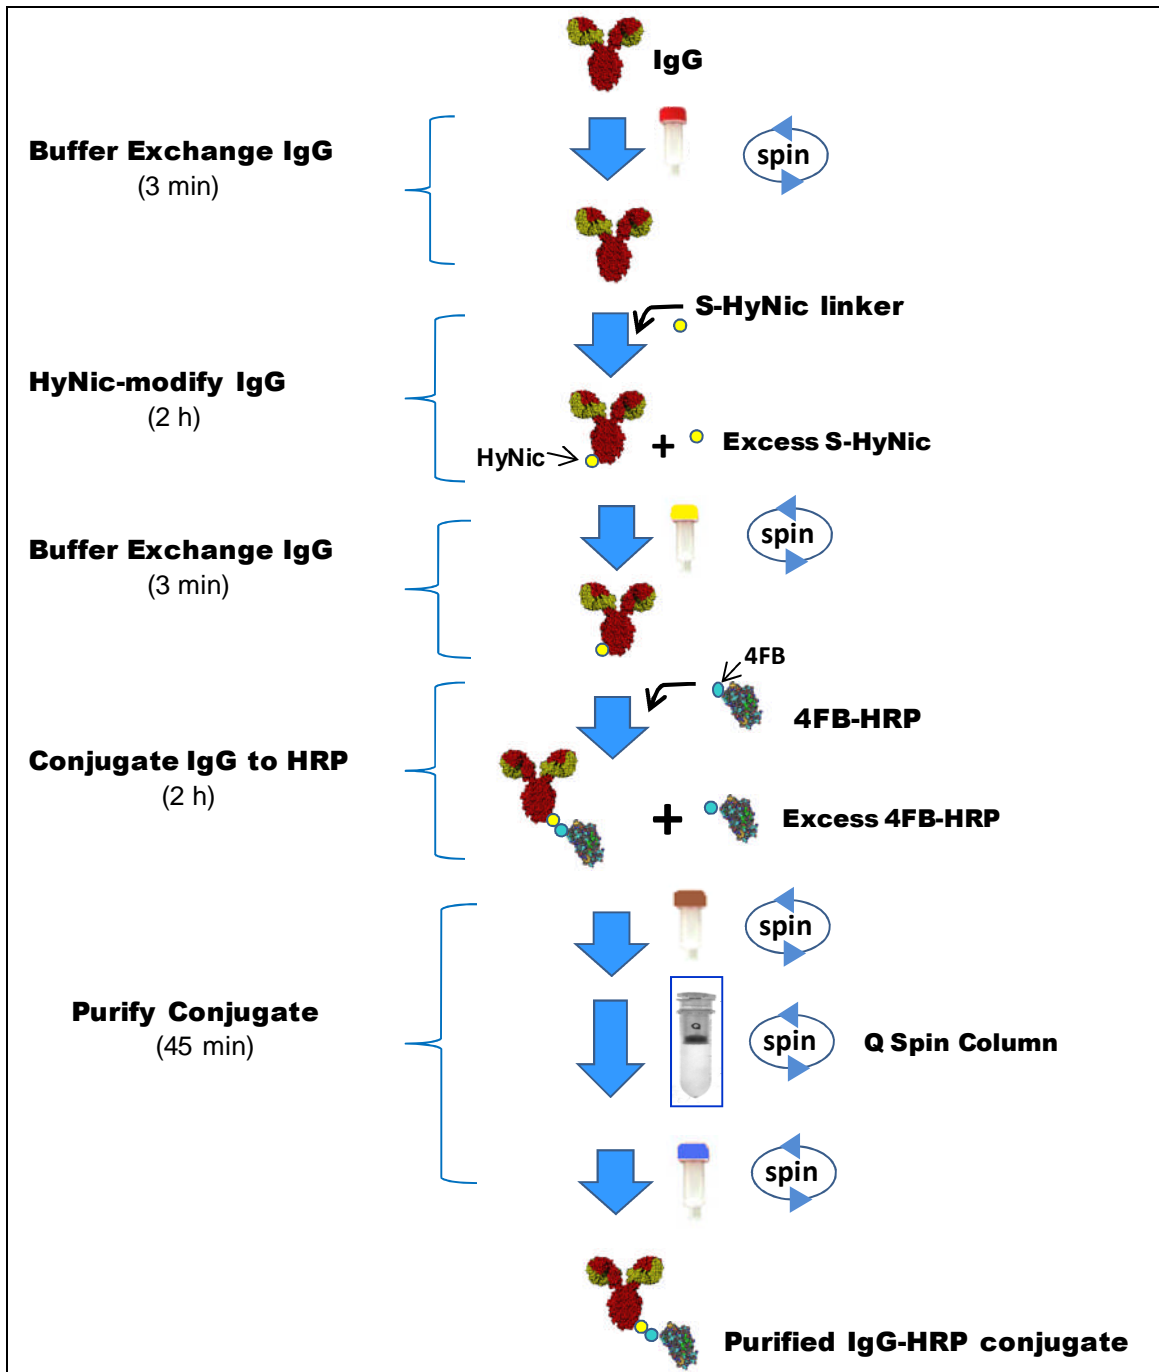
IgG

Buffer Exchange IgG
(3 min)

spin

S-HyNic linker

HyNic-modify IgG
(2 h)

HyNic

+ Excess S-HyNic

Buffer Exchange IgG
(3 min)

spin

4FB

4FB-HRP

Conjugate IgG to HRP
(2 h)

+ Excess 4FB-HRP

spin

Purify Conjugate
(45 min)

Q

spin

Q Spin Column

spin

Purified IgG-HRP conjugate